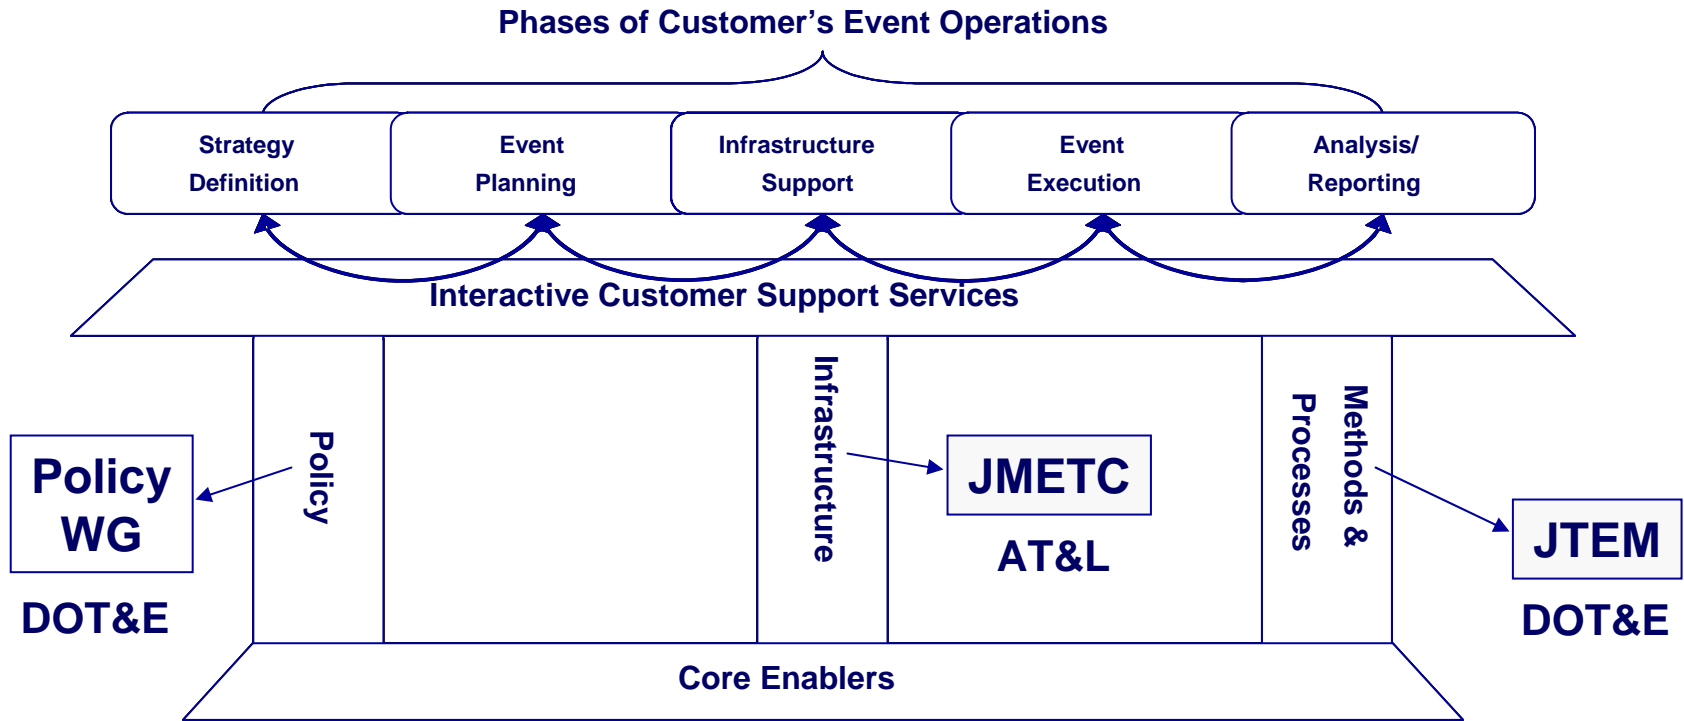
Phases of Customer's Event Operations

Strategy Definition

Event Planning

Infrastructure Support

Event Execution

Analysis/ Reporting

Interactive Customer Support Services

Policy

Infrastructure

Methods & Processes

Policy WG

DOT&E

JMETC

AT&L

JTEM

DOT&E

Core Enablers